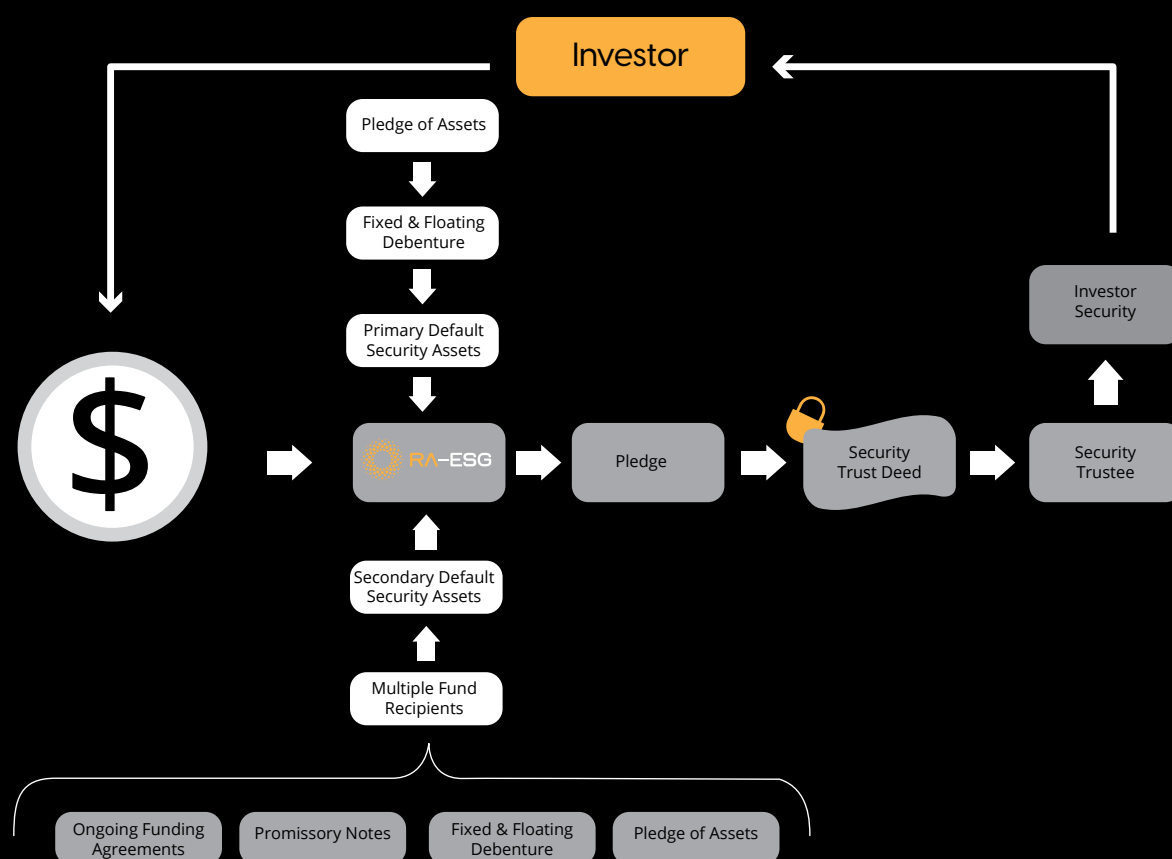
Investor

Pledge of Assets

Fixed & Floating Debenture

Primary Default Security Assets

$

RA–ESG

Pledge

Security Trust Deed

Security Trustee

Investor Security

Secondary Default Security Assets

Multiple Fund Recipients

Ongoing Funding Agreements

Promissory Notes

Fixed & Floating Debenture

Pledge of Assets